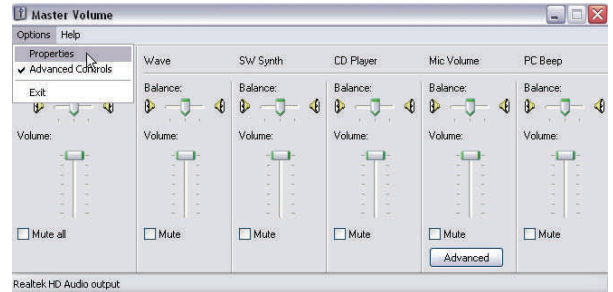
Master Volume

Options Help

Properties
✔ Advanced Controls

Exit

Volume:

Mute all

Wave

Balance:

Volume:

Mute

SW Synth

Balance:

Volume:

Mute

CD Player

Balance:

Volume:

Mute

Mic Volume

Balance:

Volume:

Mute

Advanced

PC Beep

Balance:

Volume:

Mute

Realtek HD Audio output